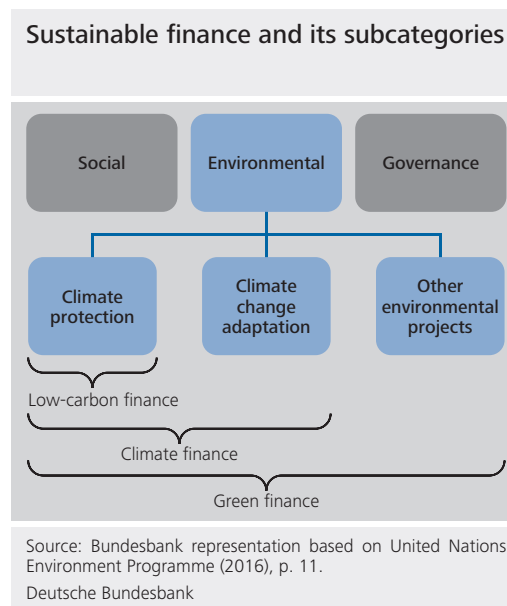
Sustainable finance and its subcategories

Social

Environmental

Governance

Climate protection

Climate change adaptation

Other environmental projects

Low-carbon finance

Climate finance

Green finance

Source: Bundesbank representation based on United Nations Environment Programme (2016), p. 11.

Deutsche Bundesbank